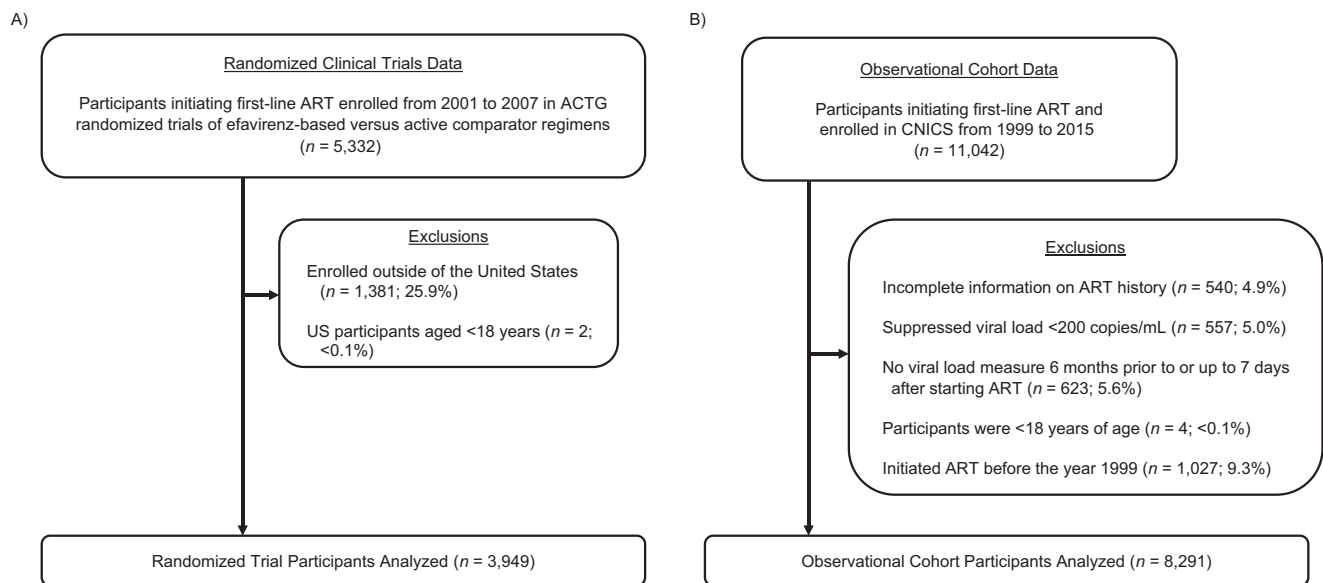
A)

Randomized Clinical Trials Data

Participants initiating first-line ART enrolled from 2001 to 2007 in ACTG randomized trials of efavirenz-based versus active comparator regimens ($n$ = 5,332)

Exclusions

Enrolled outside of the United States ($n$ = 1,381; 25.9%)

US participants aged <18 years ($n$ = 2; <0.1%)

Randomized Trial Participants Analyzed ($n$ = 3,949)

B)

Observational Cohort Data

Participants initiating first-line ART and enrolled in CNICS from 1999 to 2015 ($n$ = 11,042)

Exclusions

Incomplete information on ART history ($n$ = 540; 4.9%)

Suppressed viral load <200 copies/mL ($n$ = 557; 5.0%)

No viral load measure 6 months prior to or up to 7 days after starting ART ($n$ = 623; 5.6%)

Participants were <18 years of age ($n$ = 4; <0.1%)

Initiated ART before the year 1999 ($n$ = 1,027; 9.3%)

Observational Cohort Participants Analyzed ($n$ = 8,291)